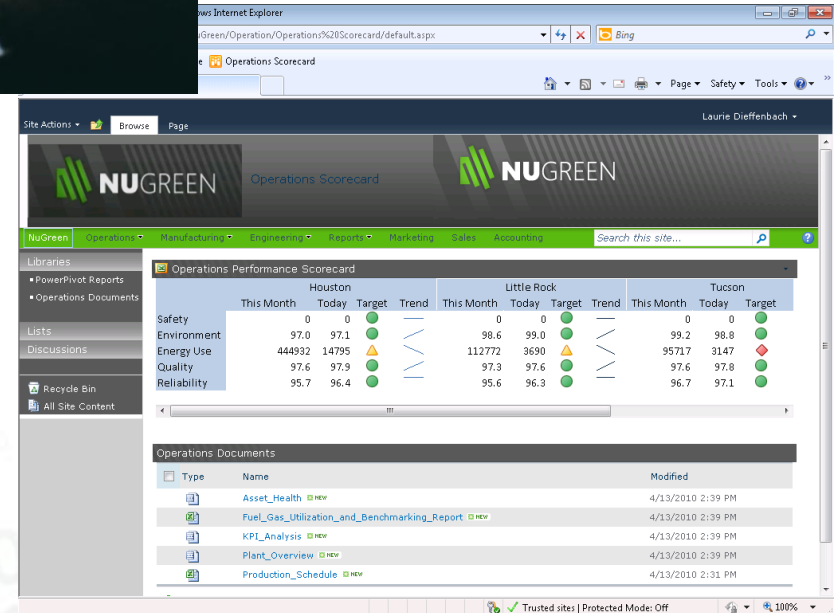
ows Internet Explorer

uGreen/Operation/Operations%20Scorecard/default.aspx

Bing

e Operations Scorecard

Page ▾ Safety ▾ Tools ▾

Site Actions ▾ Browse Page

Laurie Dieffenbach ▾

NUGREEN Operations Scorecard NUGREEN

NuGreen Operations ▾ Manufacturing ▾ Engineering ▾ Reports ▾ Marketing Sales Accounting

Search this site...

Libraries
• PowerPivot Reports
• Operations Documents

Lists
Discussions

Recycle Bin
All Site Content

Operations Performance Scorecard

| | Houston | | | | Little Rock | | | | Tucson | | |
|---|---|---|---|---|---|---|---|---|---|---|---|
| | This Month | Today | Target | Trend | This Month | Today | Target | Trend | This Month | Today | Target |
| Safety | 0 | 0 | | | 0 | 0 | | | 0 | 0 | |
| Environment | 97.0 | 97.1 | | | 98.6 | 99.0 | | | 99.2 | 98.8 | |
| Energy Use | 444932 | 14795 | | | 112772 | 3690 | | | 95717 | 3147 | |
| Quality | 97.6 | 97.9 | | | 97.3 | 97.6 | | | 97.6 | 97.8 | |
| Reliability | 95.7 | 96.4 | | | 95.6 | 96.3 | | | 96.7 | 97.1 | |

Operations Documents

| Type | Name | Modified |
|---|---|---|
| | Asset_Health NEW | 4/13/2010 2:39 PM |
| | Fuel_Gas_Utilization_and_Benchmarking_Report NEW | 4/13/2010 2:39 PM |
| | KPI_Analysis NEW | 4/13/2010 2:39 PM |
| | Plant_Overview NEW | 4/13/2010 2:39 PM |
| | Production_Schedule NEW | 4/13/2010 2:31 PM |

Trusted sites | Protected Mode: Off 100%